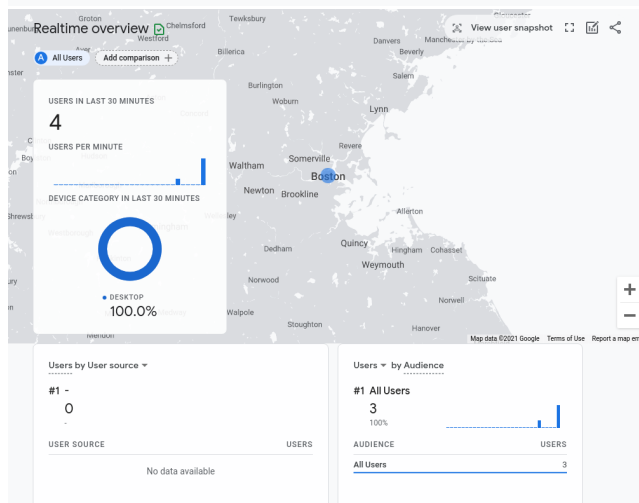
Realtime overview

A All Users
Add comparison +

View user snapshot

Groton
Chelmsford
Tewksbury
Westford
Billerica
Danvers
Manchester-by-the-Sea
Beverly
Salem
Burlington
Woburn
Lynn
Revere
Waltham
Somerville
Boston
Newton
Brookline
Allerton
Quincy
Dedham
Hingham
Cohasset
Weymouth
Norwood
Scituate
Walpole
Norwell
Stoughton
Hanover

USERS IN LAST 30 MINUTES
4
USERS PER MINUTE
DEVICE CATEGORY IN LAST 30 MINUTES
DESKTOP
100.0%

Map data ©2021 Google Terms of Use Report a map error

Users by User source
#1 -
0
-
USER SOURCE
USERS
No data available

Users by Audience
#1 All Users
3
100%
AUDIENCE
USERS
All Users
3